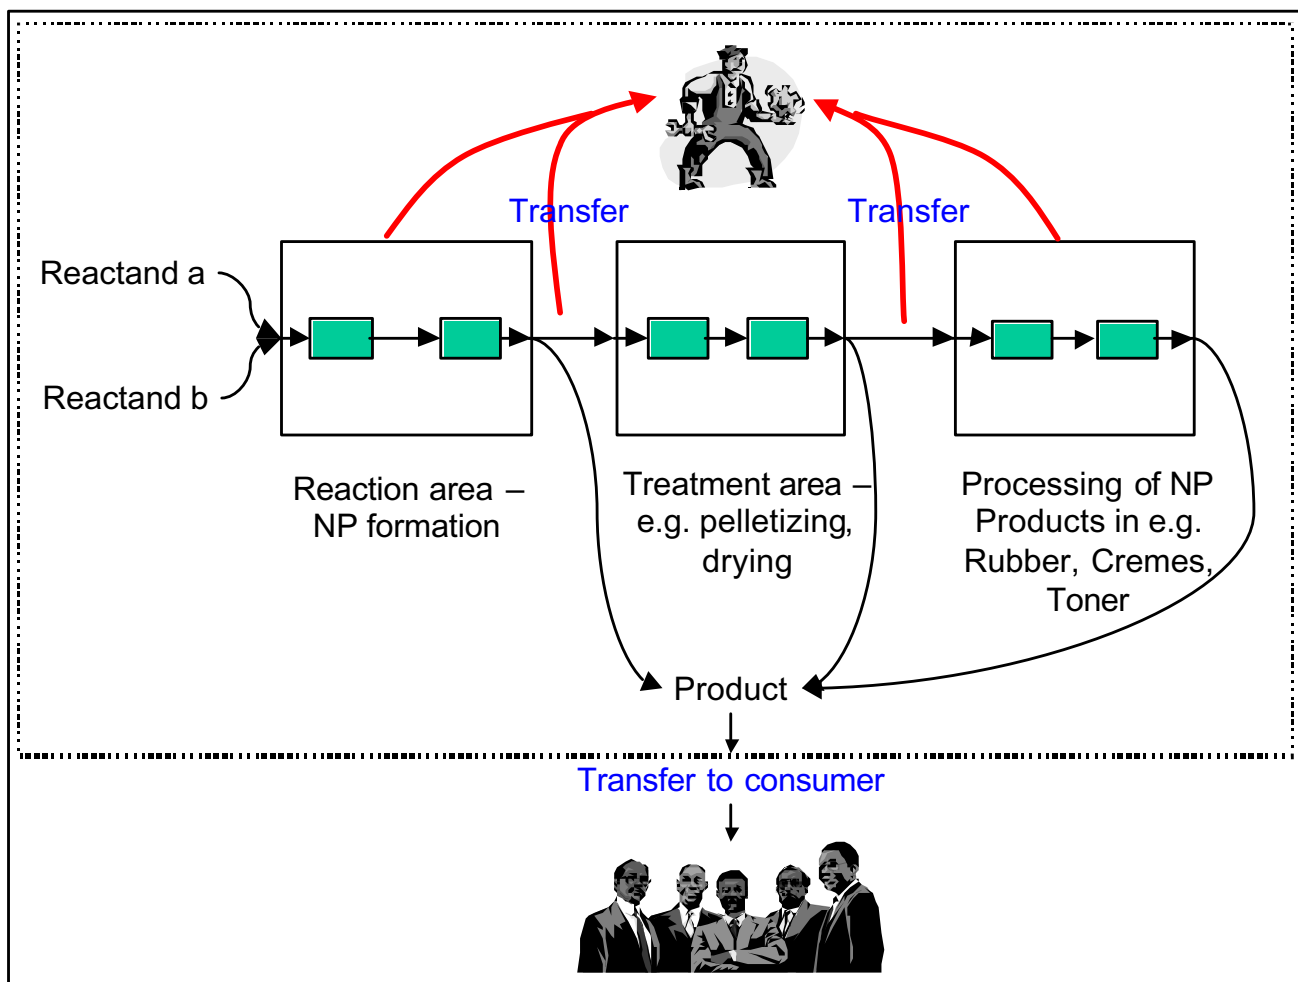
Transfer

Transfer

Reactand a

Reactand b

Reaction area – NP formation

Treatment area – e.g. pelletizing, drying

Processing of NP Products in e.g. Rubber, Cremes, Toner

Product

Transfer to consumer